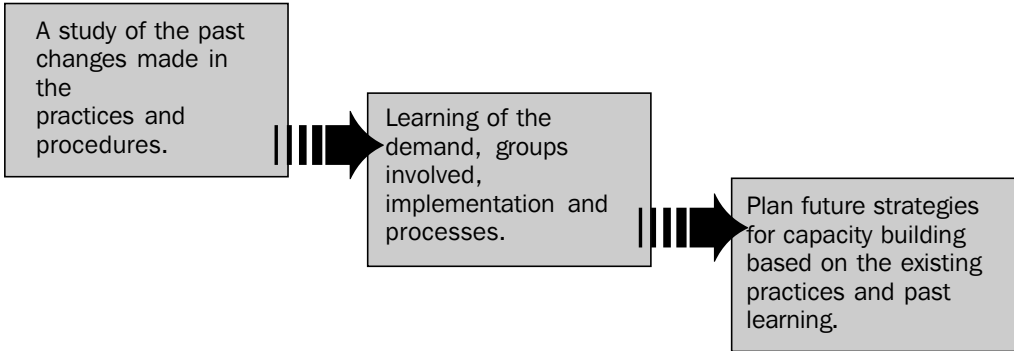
A study of the past changes made in the practices and procedures.

Learning of the demand, groups involved, implementation and processes.

Plan future strategies for capacity building based on the existing practices and past learning.